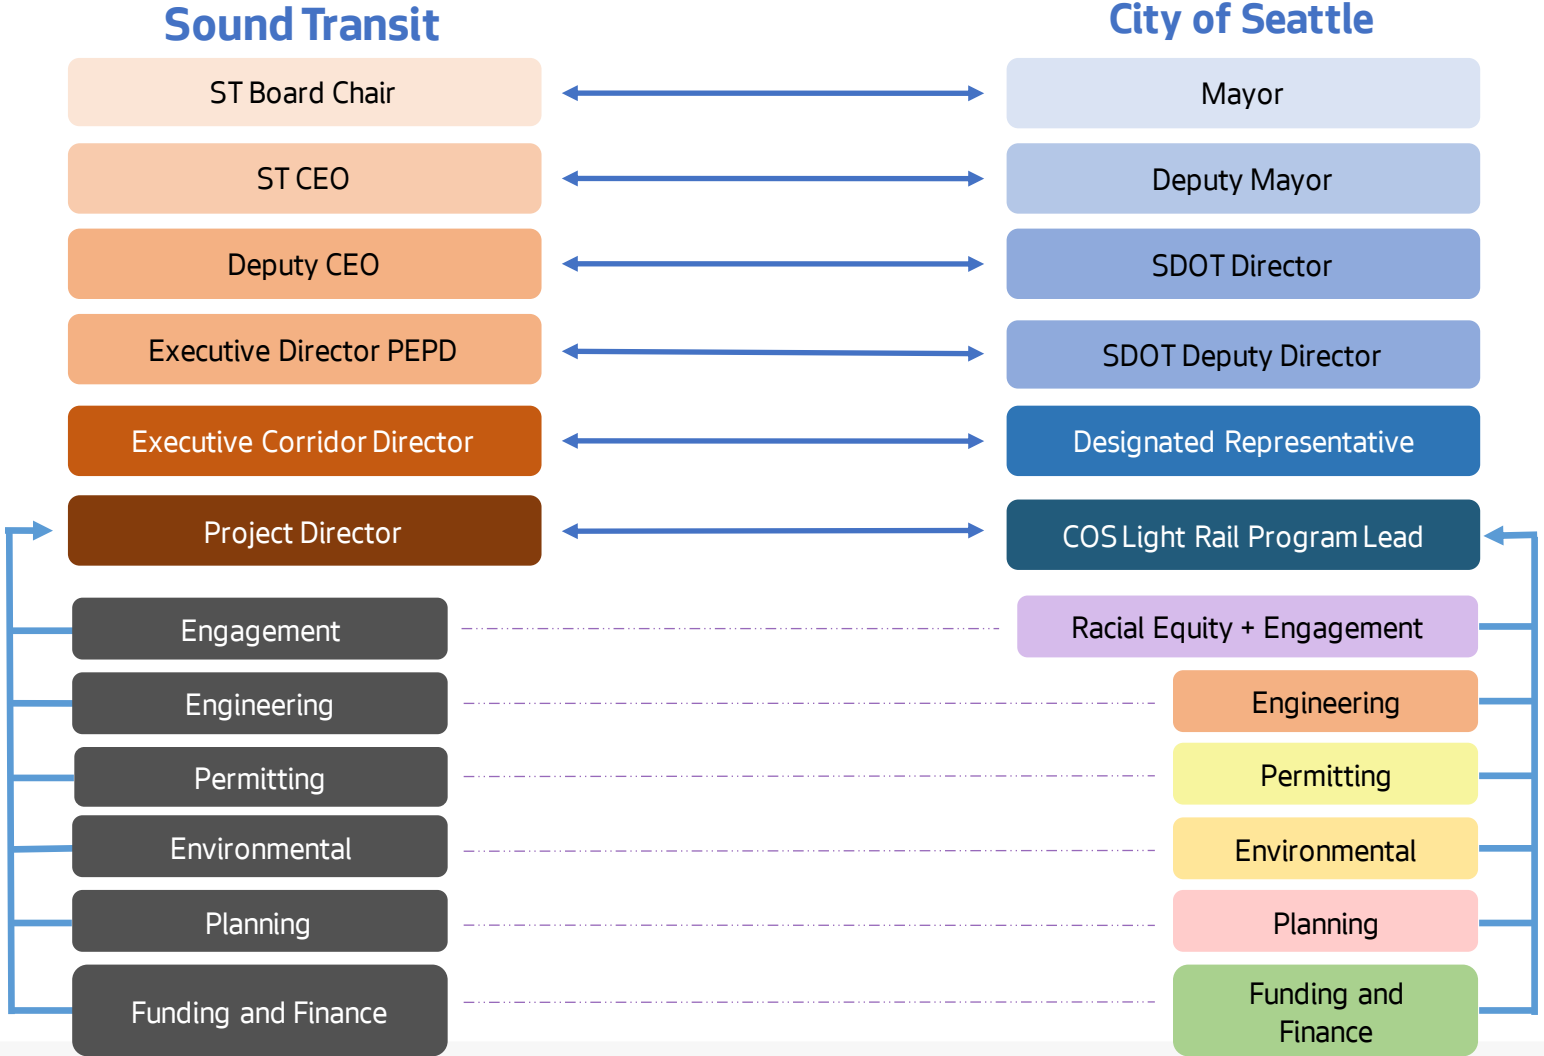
Sound Transit

City of Seattle

ST Board Chair

Mayor

ST CEO

Deputy Mayor

Deputy CEO

SDOT Director

Executive Director PEPD

SDOT Deputy Director

Executive Corridor Director

Designated Representative

Project Director

COS Light Rail Program Lead

Engagement

Racial Equity + Engagement

Engineering

Engineering

Permitting

Permitting

Environmental

Environmental

Planning

Planning

Funding and Finance

Funding and Finance